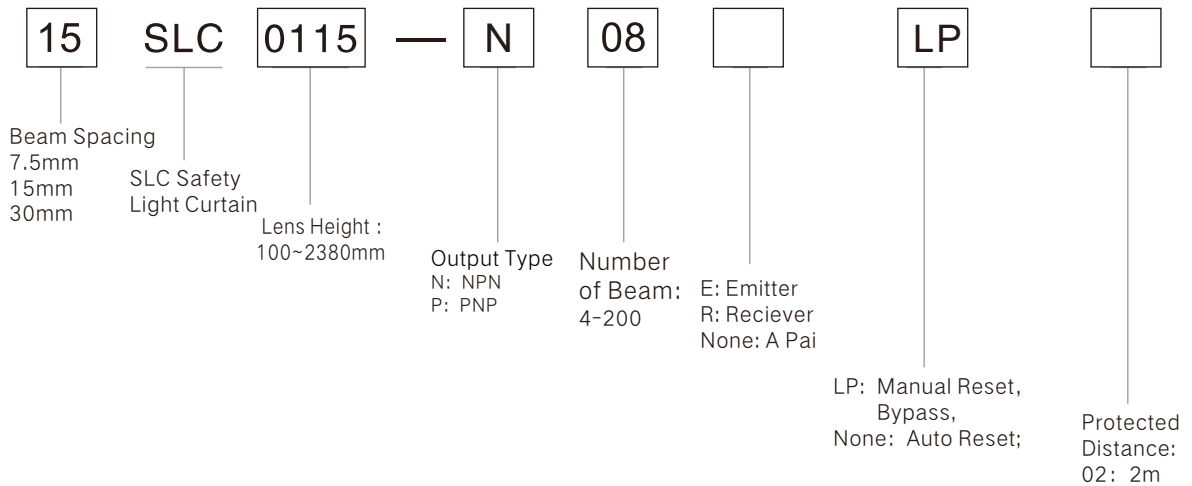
15 SLC 0115 — N 08 LP

Beam Spacing
7.5mm
15mm
30mm

SLC Safety
Light Curtain

Lens Height :
100~2380mm

Output Type
N: NPN
P: PNP

Number
of Beam:
4-200

E: Emitter
R: Reciever
None: A Pai

LP: Manual Reset,
Bypass,
None: Auto Reset;

Protected
Distance:
02: 2m